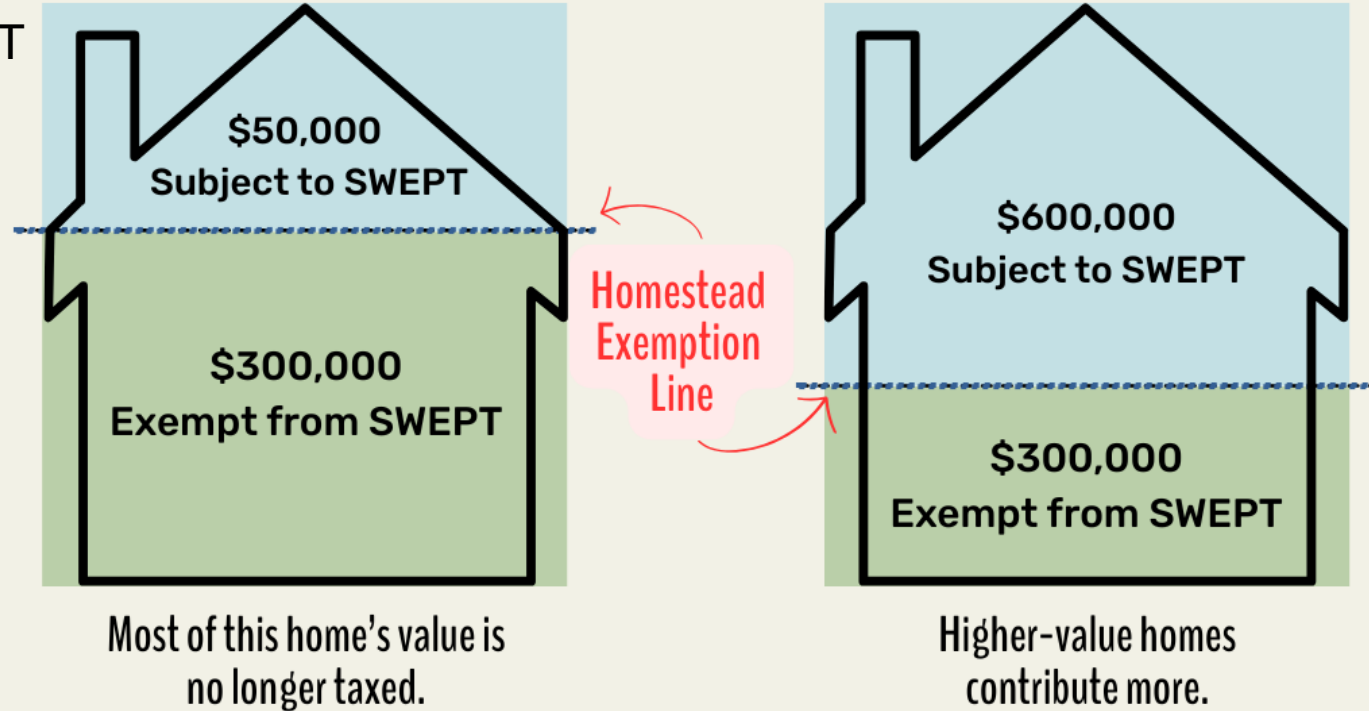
T

$50,000
Subject to SWEPT

$300,000
Exempt from SWEPT

Most of this home's value is no longer taxed.

Homestead Exemption Line

$600,000
Subject to SWEPT

$300,000
Exempt from SWEPT

Higher-value homes contribute more.